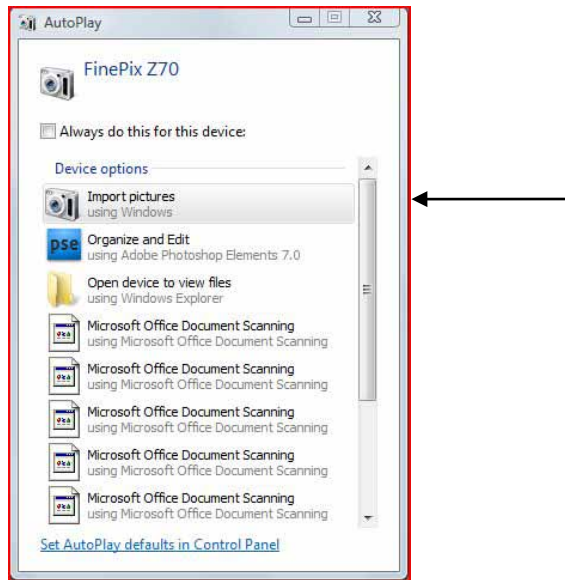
AutoPlay

FinePix Z70

Always do this for this device:

Device options

Import pictures
using Windows

pse Organize and Edit
using Adobe Photoshop Elements 7.0

Open device to view files
using Windows Explorer

Microsoft Office Document Scanning
using Microsoft Office Document Scanning

Microsoft Office Document Scanning
using Microsoft Office Document Scanning

Microsoft Office Document Scanning
using Microsoft Office Document Scanning

Microsoft Office Document Scanning
using Microsoft Office Document Scanning

Microsoft Office Document Scanning
using Microsoft Office Document Scanning

Set AutoPlay defaults in Control Panel